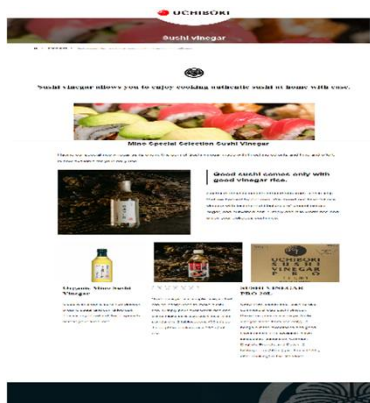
UCHIBORI

Sushi Vinegar

Sushi vinegar allows you to enjoy cooking authentic sushi at home with ease.

Mino Special Selection Sushi Vinegar

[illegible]

Good sushi comes only with good vinegar rice.

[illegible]

UCHIBORI SUSHI VINEGAR

Organic Mino Sushi Vinegar

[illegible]

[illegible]

SUSHI VINEGAR PRO 1st

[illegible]